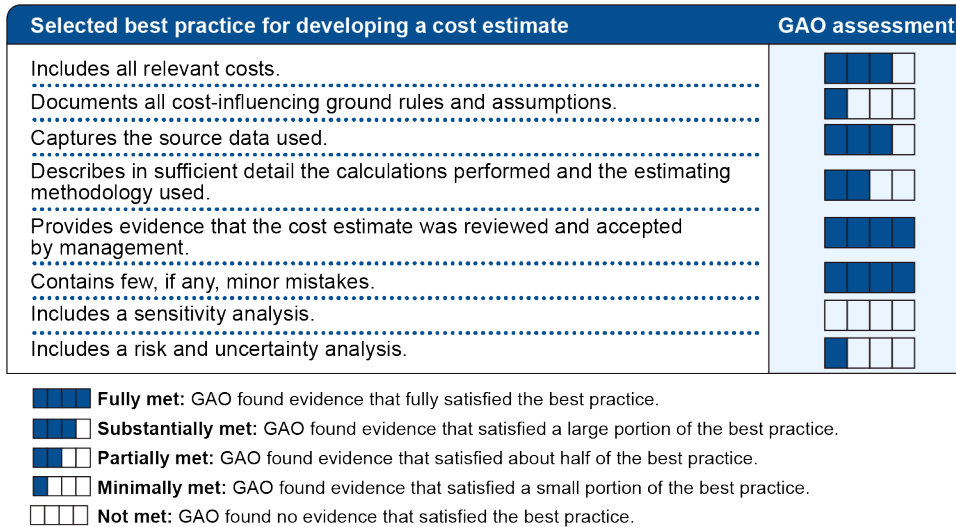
| Selected best practice for developing a cost estimate | GAO assessment |
|---|---|
| Includes all relevant costs. | |
| Documents all cost-influencing ground rules and assumptions. | |
| Captures the source data used. | |
| Describes in sufficient detail the calculations performed and the estimating methodology used. | |
| Provides evidence that the cost estimate was reviewed and accepted by management. | |
| Contains few, if any, minor mistakes. | |
| Includes a sensitivity analysis. | |
| Includes a risk and uncertainty analysis. | |

**Fully met:** GAO found evidence that fully satisfied the best practice.

**Substantially met:** GAO found evidence that satisfied a large portion of the best practice.

**Partially met:** GAO found evidence that satisfied about half of the best practice.

**Minimally met:** GAO found evidence that satisfied a small portion of the best practice.

**Not met:** GAO found no evidence that satisfied the best practice.